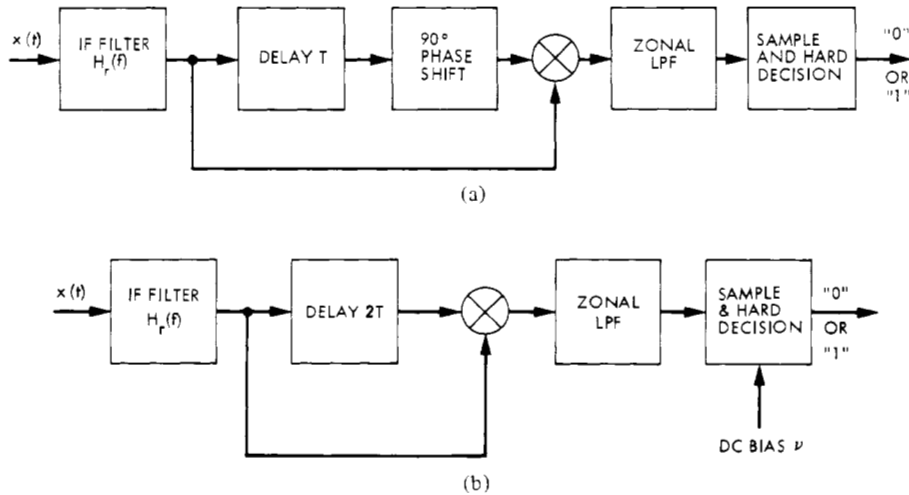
x (t)

IF FILTER $H_r(f)$

DELAY T

90° PHASE SHIFT

ZONAL LPF

SAMPLE AND HARD DECISION

"0" OR "1"

(a)

x (t)

IF FILTER $H_r(f)$

DELAY 2T

ZONAL LPF

SAMPLE & HARD DECISION

"0" OR "1"

DC BIAS $\nu$

(b)